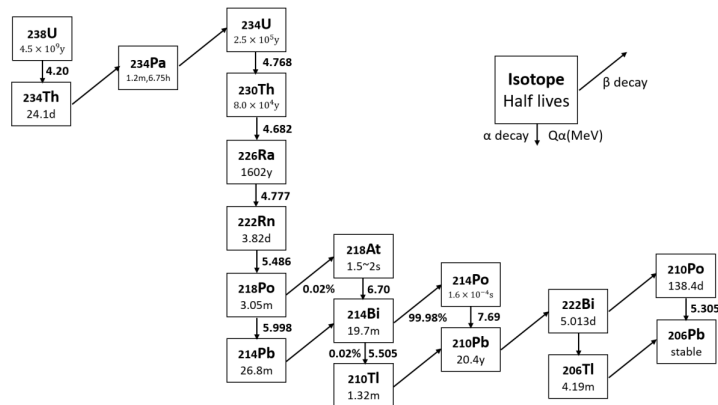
238U
$4.5 \times 10^9$y

4.20

234Th
24.1d

234Pa
1.2m,6.75h

234U
$2.5 \times 10^5$y

4.768

230Th
$8.0 \times 10^4$y

4.682

226Ra
1602y

4.777

222Rn
3.82d

5.486

218Po
3.05m

0.02%

218At
1.5~2s

6.70

5.998

214Pb
26.8m

214Bi
19.7m

99.98%

214Po
$1.6 \times 10^{-4}$s

7.69

0.02%

5.505

210Tl
1.32m

210Pb
20.4y

222Bi
5.013d

206Tl
4.19m

210Po
138.4d

5.305

206Pb
stable

Isotope
Half lives

β decay

α decay

Qα(MeV)